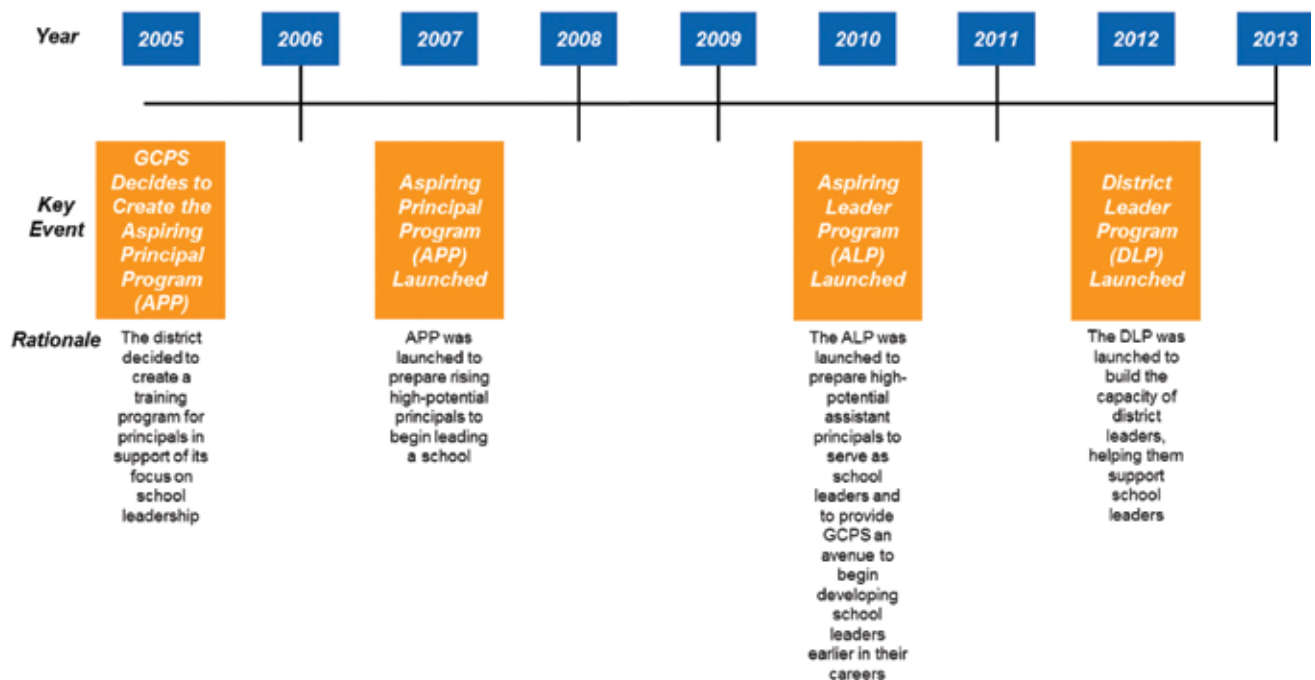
Year

2005 2006 2007 2008 2009 2010 2011 2012 2013

Key Event

GCPS Decides to Create the Aspiring Principal Program (APP)

Aspiring Principal Program (APP) Launched

Aspiring Leader Program (ALP) Launched

District Leader Program (DLP) Launched

Rationale

The district decided to create a training program for principals in support of its focus on school leadership

APP was launched to prepare rising high-potential principals to begin leading a school

The ALP was launched to prepare high-potential assistant principals to serve as school leaders and to provide GCPS an avenue to begin developing school leaders earlier in their careers

The DLP was launched to build the capacity of district leaders, helping them support school leaders